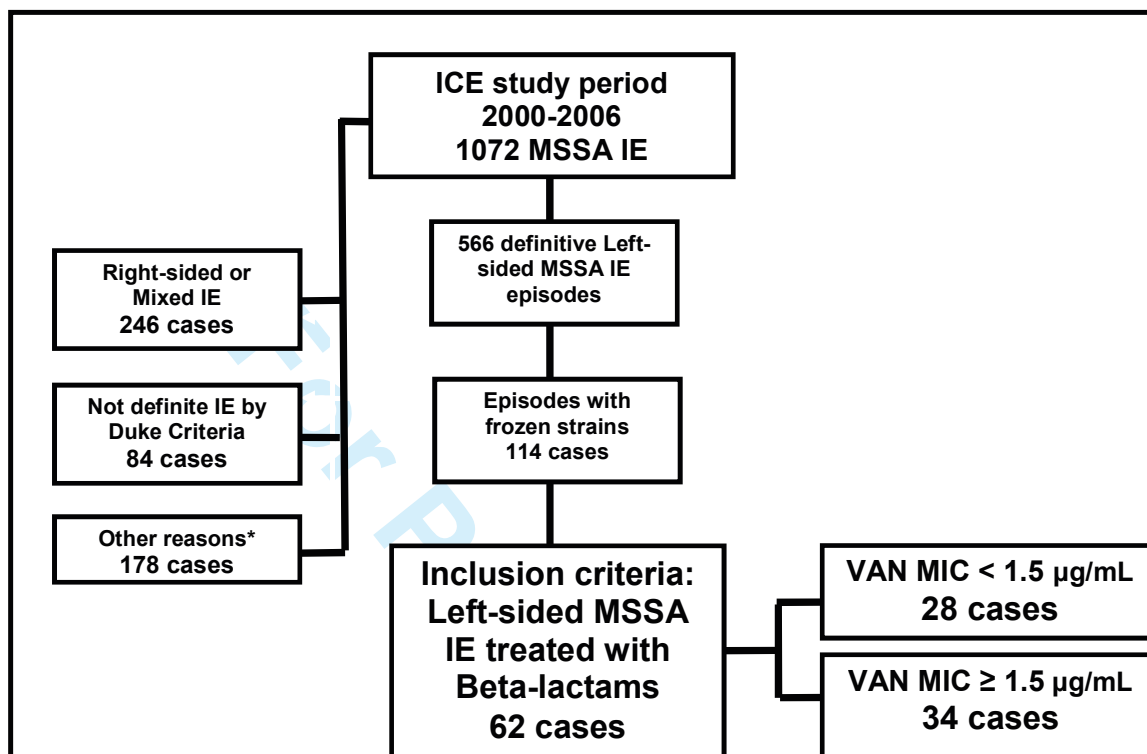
ICE study period
2000-2006
1072 MSSA IE

566 definitive Left-sided MSSA IE episodes

Right-sided or Mixed IE
246 cases

Episodes with frozen strains
114 cases

Not definite IE by Duke Criteria
84 cases

Other reasons*
178 cases

Inclusion criteria: Left-sided MSSA IE treated with Beta-lactams
62 cases

VAN MIC < 1.5 µg/mL
28 cases

VAN MIC ≥ 1.5 µg/mL
34 cases